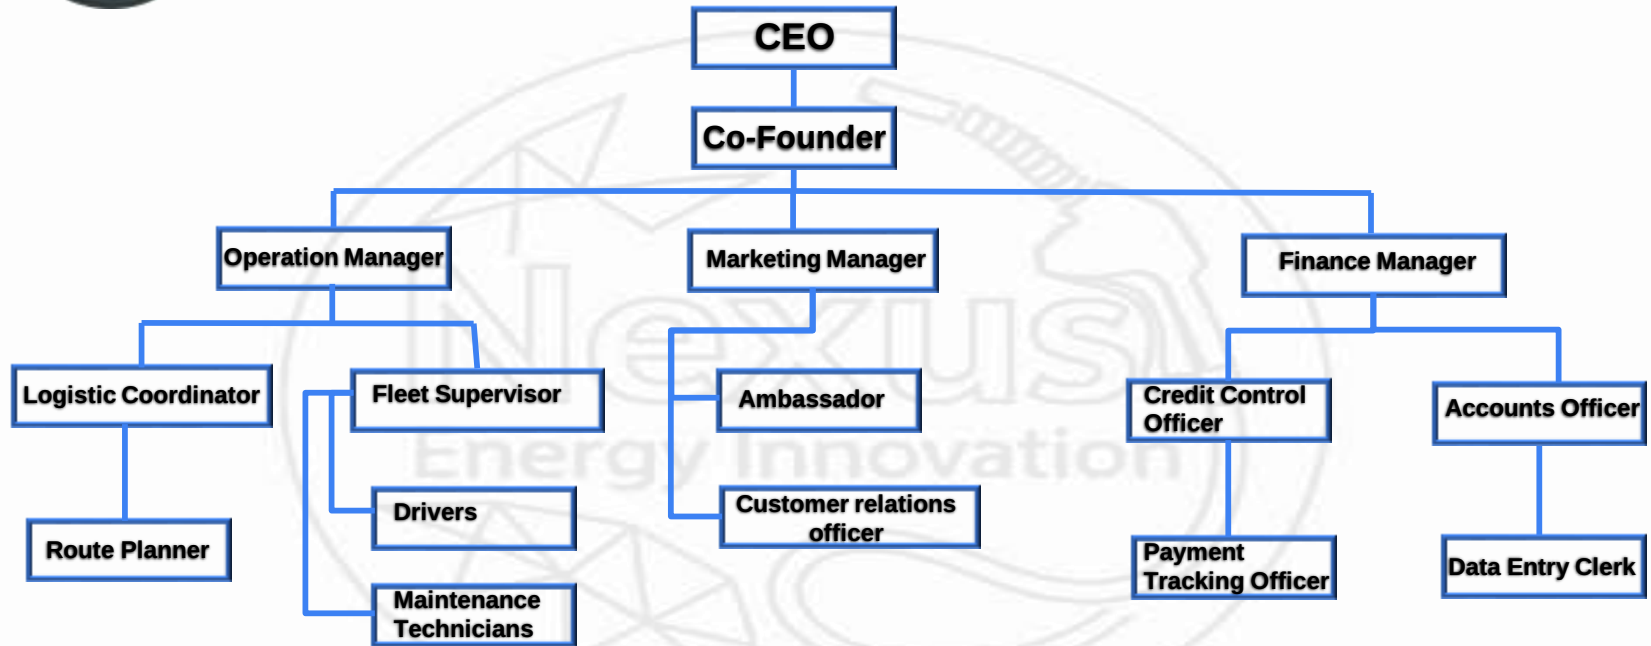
CEO

Co-Founder

Operation Manager

Marketing Manager

Finance Manager

Logistic Coordinator

Route Planner

Fleet Supervisor

Drivers

Maintenance Technicians

Ambassador

Customer relations officer

Credit Control Officer

Payment Tracking Officer

Accounts Officer

Data Entry Clerk

Nexus Energy Innovation